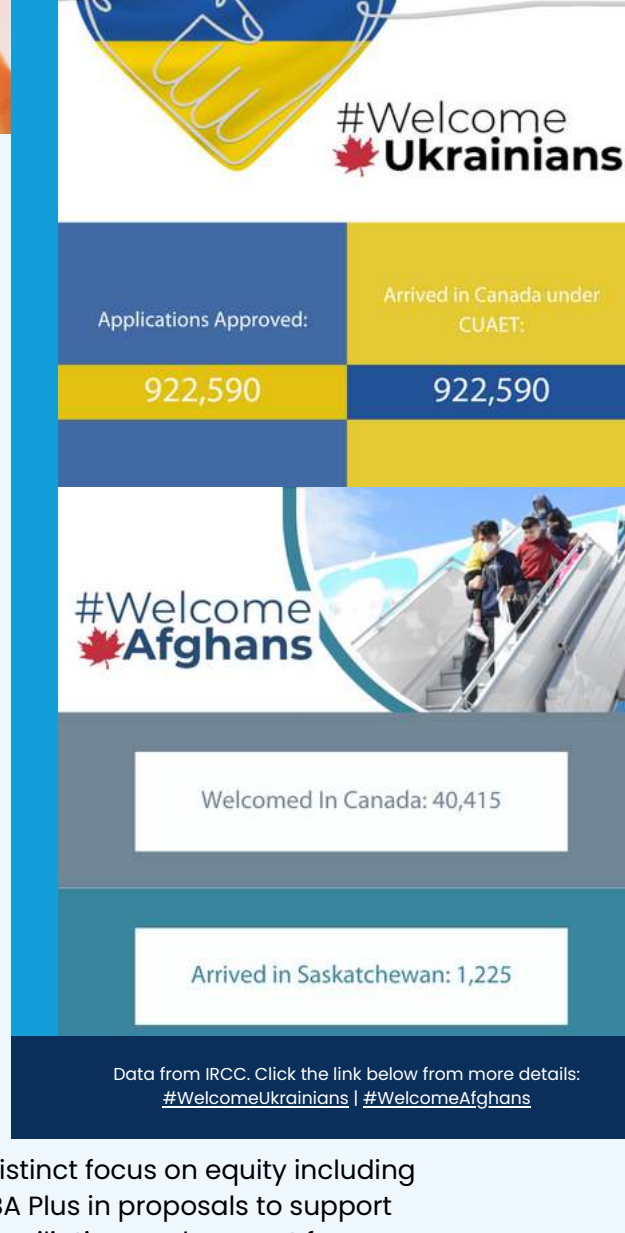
#Welcome Ukrainians

| Applications Approved: | Arrived in Canada under CUAET: |
|---|---|
| 922,590 | 922,590 |

#Welcome Afghans

Welcomed In Canada: 40,415

Arrived in Saskatchewan: 1,225

Data from IRCC. Click the link below from more details: #WelcomeUkrainians | #WelcomeAfghans

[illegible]istinct focus on equity including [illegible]BA Plus in proposals to support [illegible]